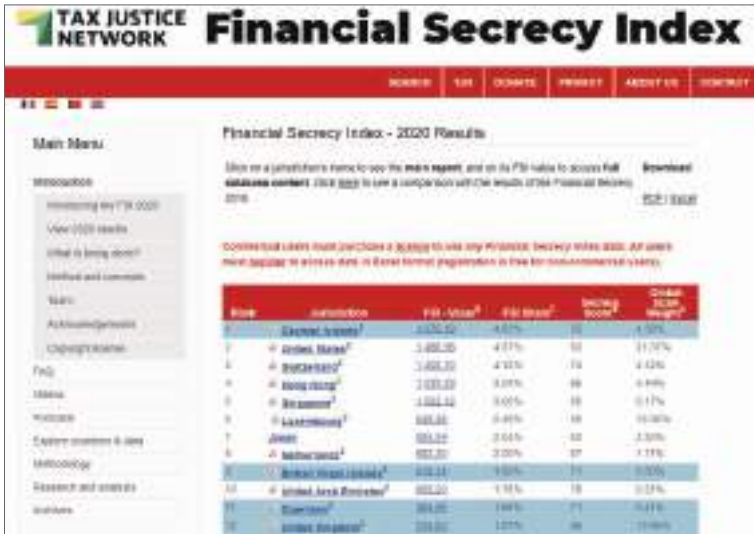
TAX JUSTICE NETWORK Financial Secrecy Index

SEARCH | TJN | DONATE | PRIVACY | ABOUT US | CONTACT

Main Menu

Introduction

Introducing the FSI 2020

View 2020 results

What is being done?

Method and concepts

Team

Acknowledgements

Copyright/Disclaimer

FAQ

Videos

Podcasts

Explore countries & data

Methodology

Research and analysis

Archives

Financial Secrecy Index - 2020 Results

Click on a jurisdiction's name to see the main report, and on its FSI value to access full database content. Click here to see a comparison with the results of the Financial Secrecy 2018.

Download

PDF | Excel

Commercial users must purchase a licence to use any Financial Secrecy Index data. All users must register to access data in Excel format (registration is free for non-commercial users).

| Rank | Jurisdiction | FSI - Value | FSI Share | Secrecy Score | Global Scale Weight |
|---|---|---|---|---|---|
| 1 | Cayman Islands | 1,575.02 | 4.57% | 76 | 4.58% |
| 2 | United States | 1,486.05 | 4.57% | 63 | 21.37% |
| 3 | Switzerland | 1,402.20 | 4.10% | 74 | 4.53% |
| 4 | Hong Kong | 1,035.29 | 3.01% | 66 | 3.49% |
| 5 | Singapore | 1,002.12 | 3.00% | 65 | 3.17% |
| 6 | Luxembourg | 945.96 | 2.46% | 55 | 12.06% |
| 7 | Japan | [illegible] | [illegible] | 63 | 2.30% |
| 8 | Netherlands | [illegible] | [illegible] | 67 | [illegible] |
| 9 | British Virgin Islands | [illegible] | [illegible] | 71 | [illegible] |
| 10 | United Arab Emirates | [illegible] | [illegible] | 78 | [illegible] |
| 11 | Guernsey | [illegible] | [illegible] | 71 | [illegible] |
| 12 | United Kingdom | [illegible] | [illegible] | 46 | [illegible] |